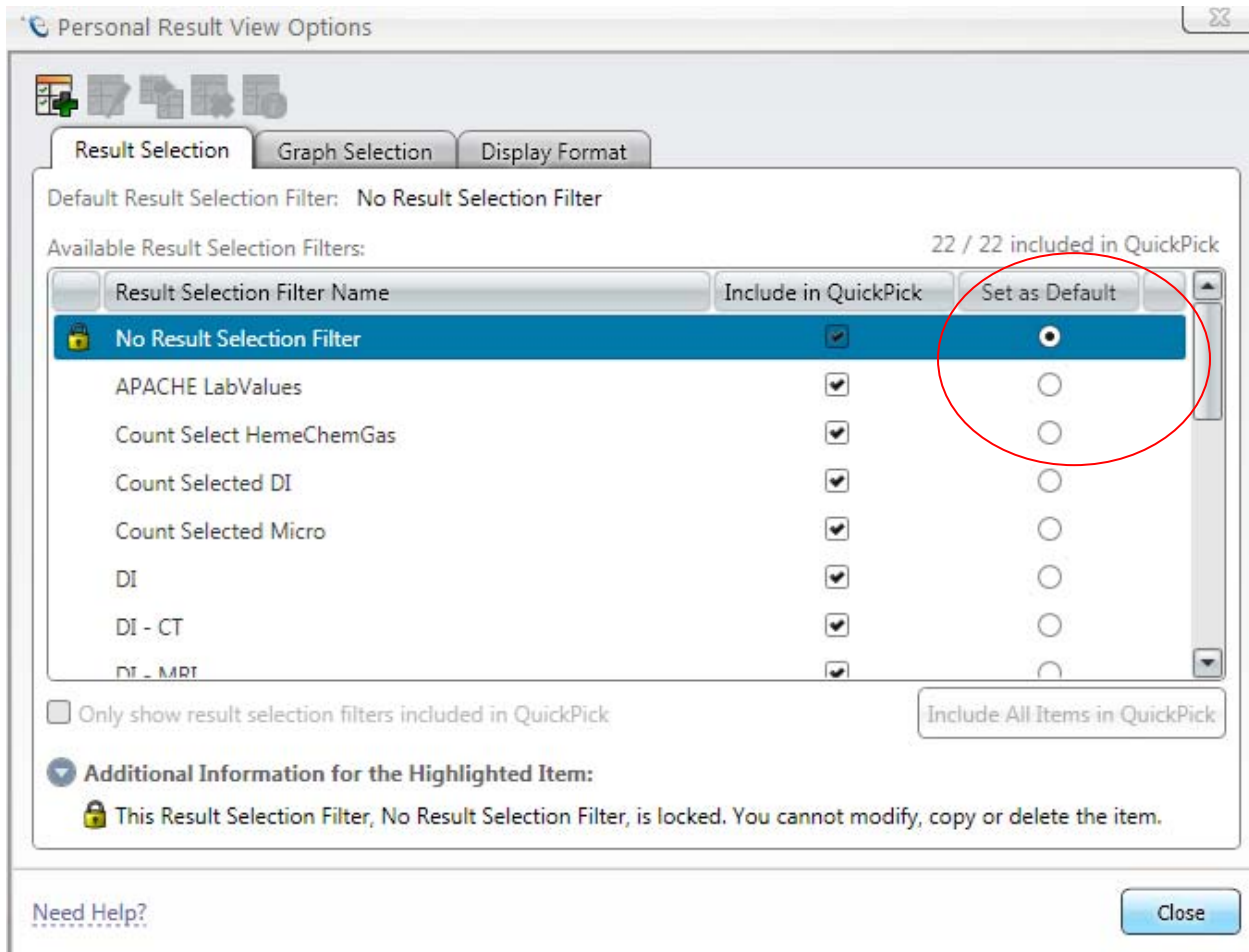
Personal Result View Options

Result Selection | Graph Selection | Display Format

Default Result Selection Filter: No Result Selection Filter

Available Result Selection Filters:

22 / 22 included in QuickPick

| Result Selection Filter Name | Include in QuickPick | Set as Default |
|---|---|---|
| No Result Selection Filter | ✔ | ● |
| APACHE LabValues | ✔ | ○ |
| Count Select HemeChemGas | ✔ | ○ |
| Count Selected DI | ✔ | ○ |
| Count Selected Micro | ✔ | ○ |
| DI | ✔ | ○ |
| DI - CT | ✔ | ○ |
| DI - MRI | ✔ | ○ |

Only show result selection filters included in QuickPick

Include All Items in QuickPick

Additional Information for the Highlighted Item:

This Result Selection Filter, No Result Selection Filter, is locked. You cannot modify, copy or delete the item.

Need Help?

Close